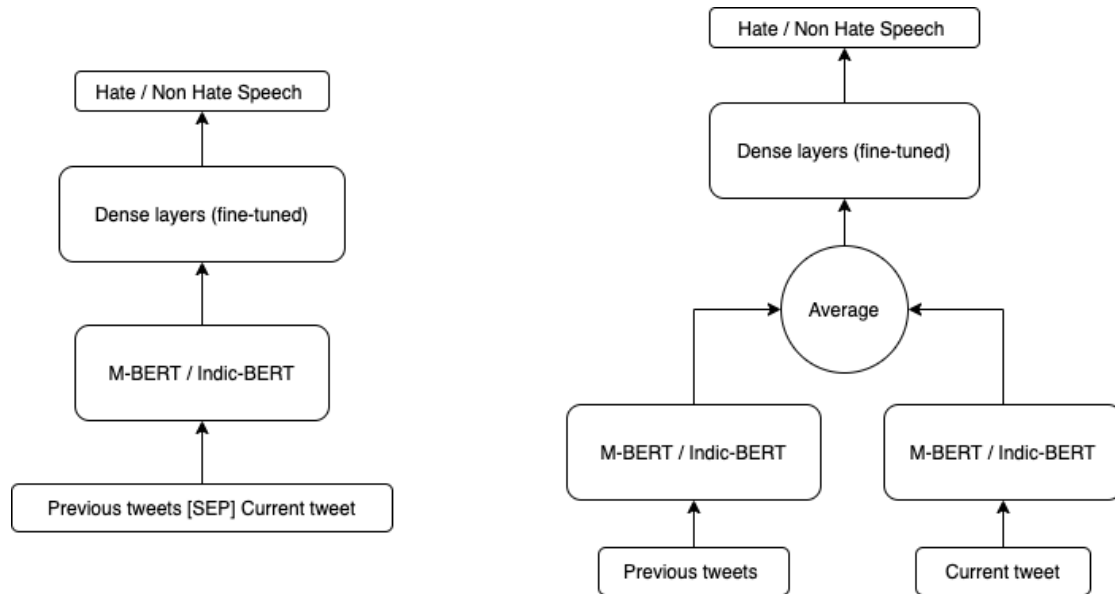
Hate / Non Hate Speech

Dense layers (fine-tuned)

M-BERT / Indic-BERT

Previous tweets [SEP] Current tweet

Hate / Non Hate Speech

Dense layers (fine-tuned)

Average

M-BERT / Indic-BERT

M-BERT / Indic-BERT

Previous tweets

Current tweet